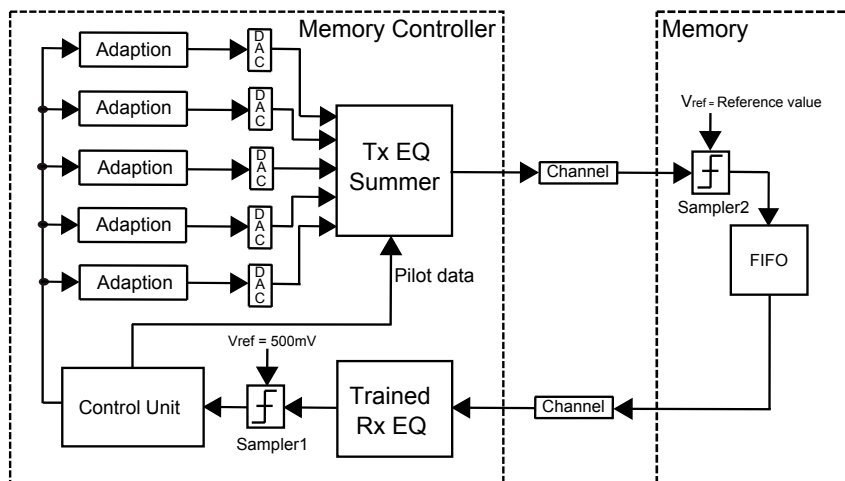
Memory Controller

Memory

Adaption
DAC

Adaption
DAC

Adaption
DAC

Adaption
DAC

Adaption
DAC

Tx EQ Summer

Pilot data

Channel

$V_{ref}$ = Reference value

Sampler2

FIFO

Vref = 500mV

Control Unit

Sampler1

Trained Rx EQ

Channel